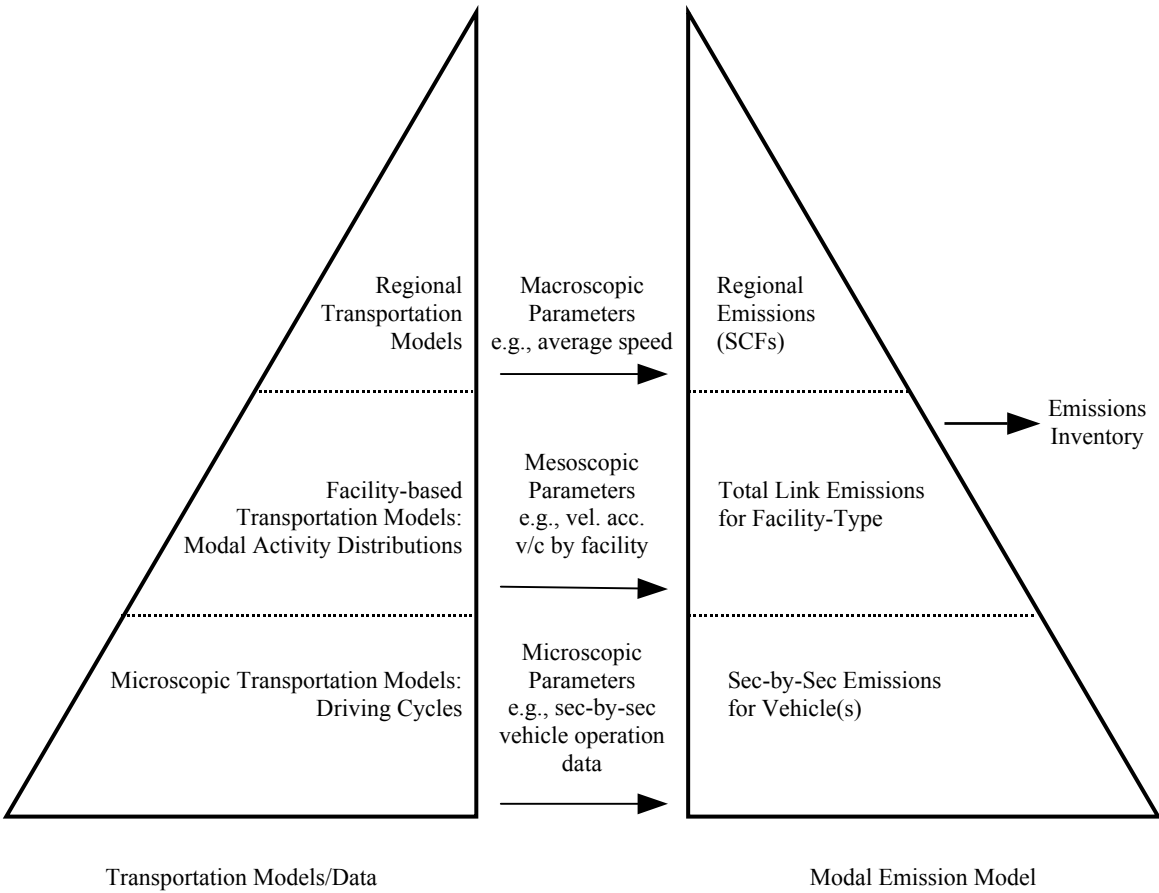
Regional Transportation Models

Macroscopic Parameters e.g., average speed

Regional Emissions (SCFs)

Emissions Inventory

Facility-based Transportation Models: Modal Activity Distributions

Mesoscopic Parameters e.g., vel. acc. v/c by facility

Total Link Emissions for Facility-Type

Microscopic Transportation Models: Driving Cycles

Microscopic Parameters e.g., sec-by-sec vehicle operation data

Sec-by-Sec Emissions for Vehicle(s)

Transportation Models/Data

Modal Emission Model